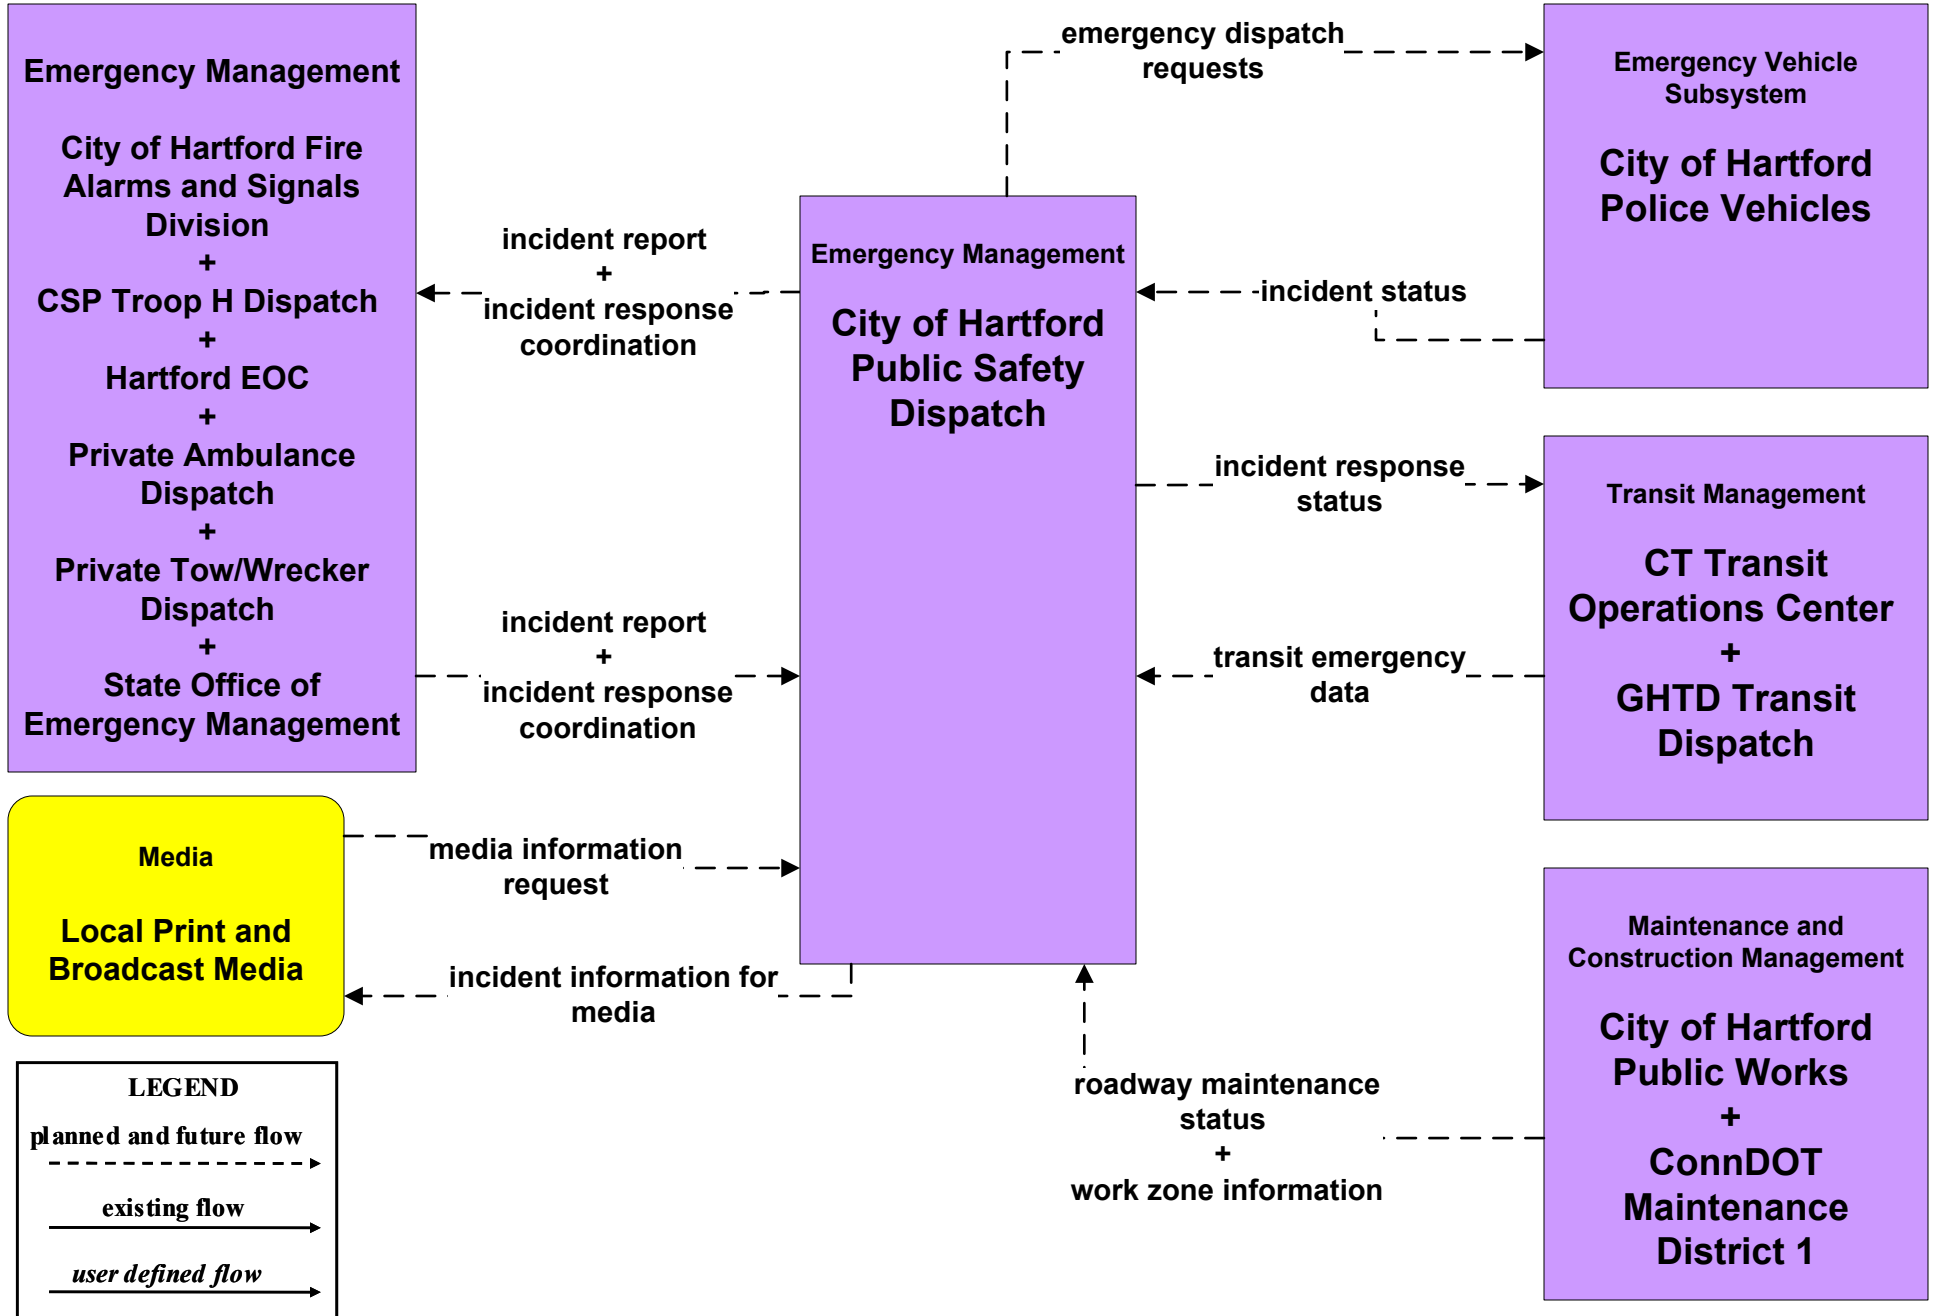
Emergency Management

City of Hartford Fire Alarms and Signals Division
+
CSP Troop H Dispatch
+
Hartford EOC
+
Private Ambulance Dispatch
+
Private Tow/Wrecker Dispatch
+
State Office of Emergency Management

incident report
+
incident response coordination

incident report
+
incident response coordination

Emergency Management

City of Hartford Public Safety Dispatch

emergency dispatch requests

Emergency Vehicle Subsystem

City of Hartford Police Vehicles

incident status

incident response status

Transit Management

CT Transit Operations Center
+
GHTD Transit Dispatch

transit emergency data

Media

Local Print and Broadcast Media

media information request

incident information for media

roadway maintenance status
+
work zone information

Maintenance and Construction Management

City of Hartford Public Works
+
ConnDOT Maintenance District 1

LEGEND
planned and future flow
existing flow
user defined flow